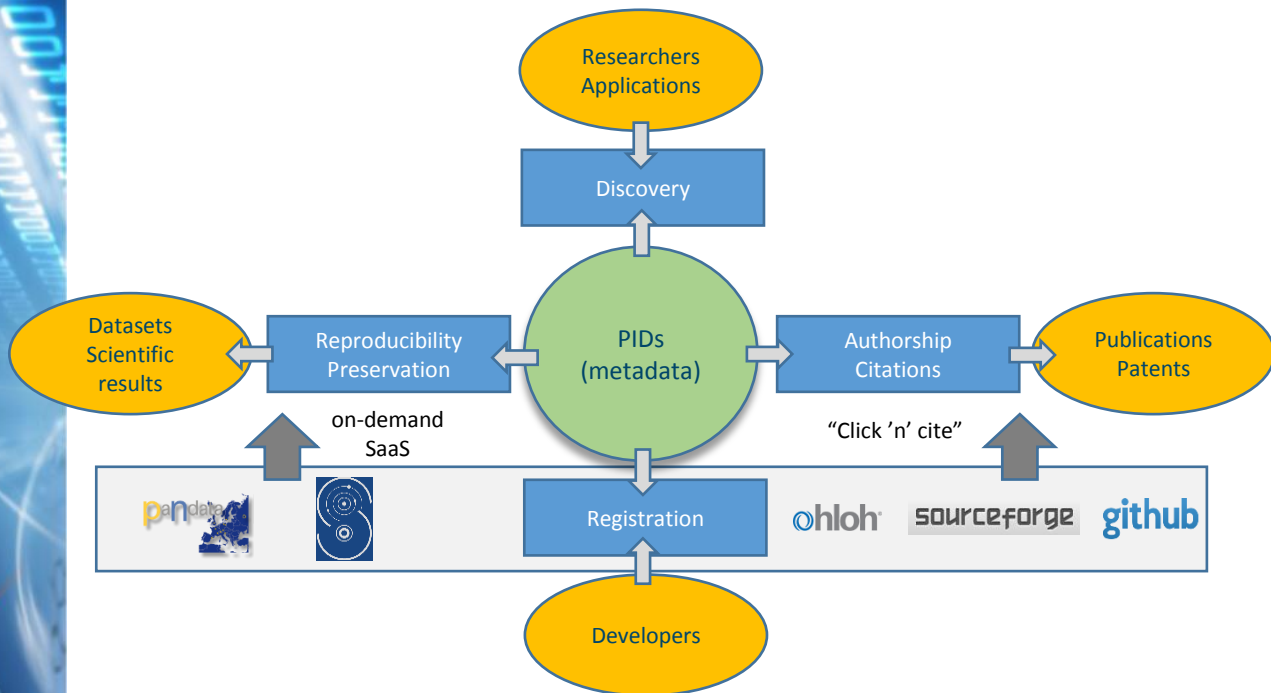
Researchers
Applications

Discovery

Datasets
Scientific
results

Reproducibility
Preservation

PIDs
(metadata)

Authorship
Citations

Publications
Patents

on-demand
SaaS

"Click 'n' cite"

pandata

Registration

ohloh

sourceforge

github

Developers